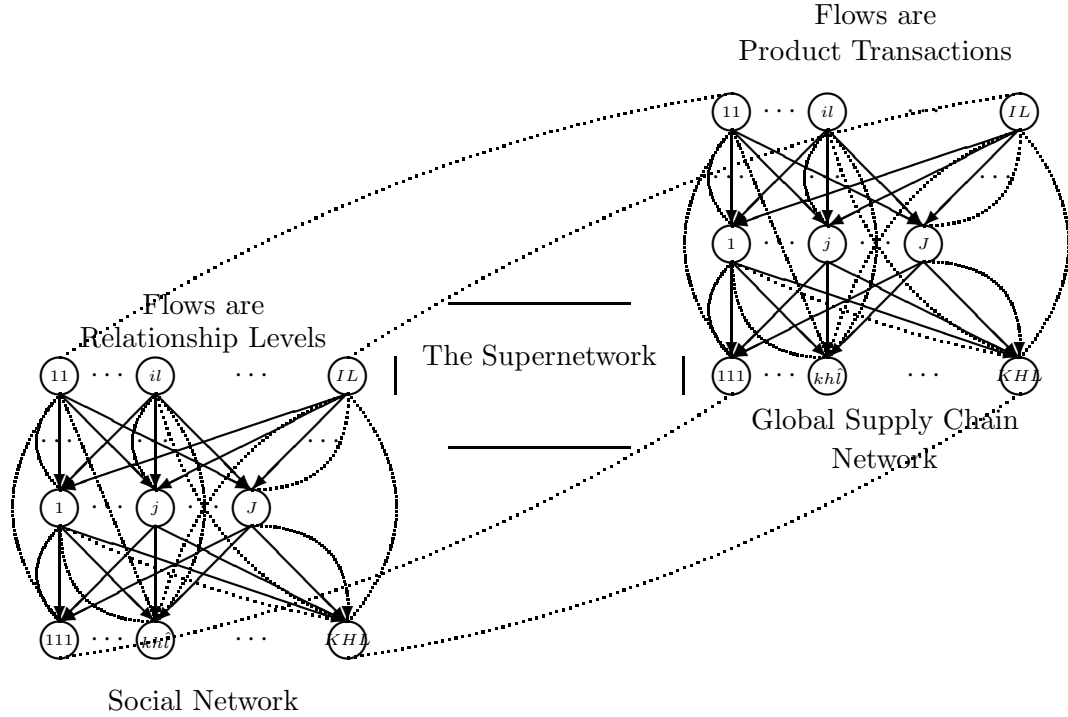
Flows are
Product Transactions

11 · · · $il$ · · · $IL$

1 · · · $j$ · · · $J$

111 · · · $kh\hat{l}$ · · · $KHL$

Global Supply Chain Network

Flows are
Relationship Levels

11 · · · $il$ · · · $IL$

1 · · · $j$ · · · $J$

111 · · · $khl$ · · · $KHL$

The Supernetwork

Social Network